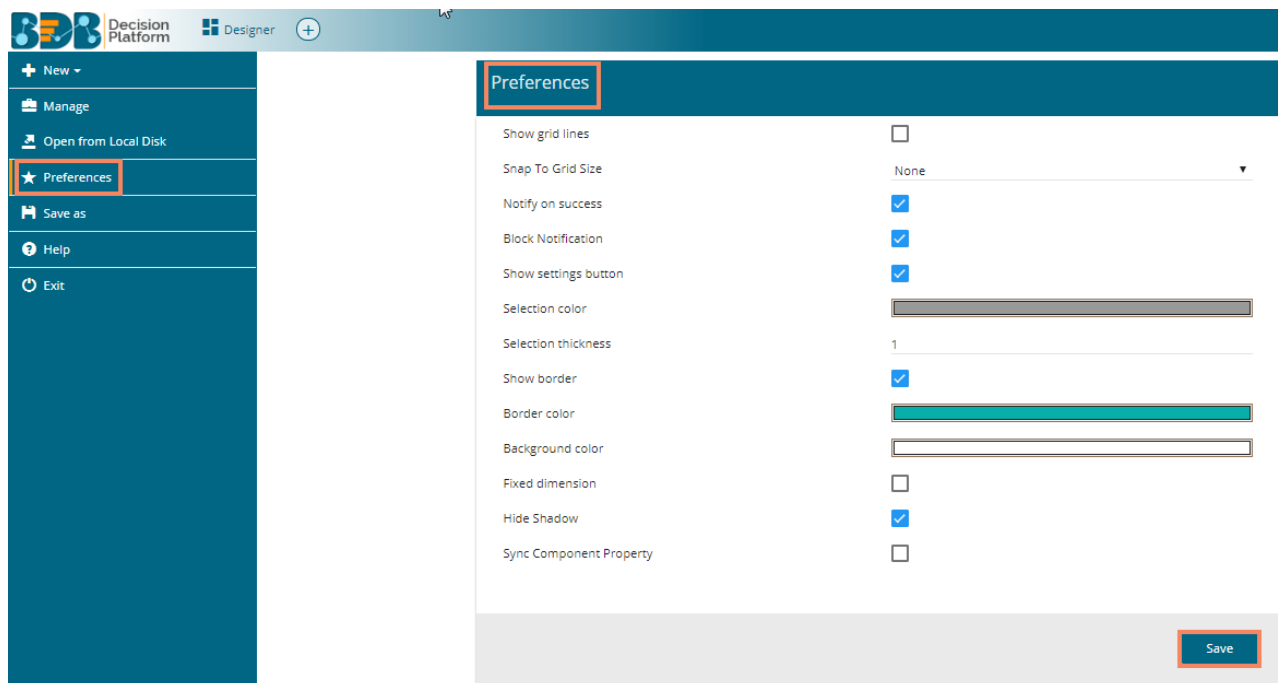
BDB Decision Platform

Designer

New

Manage

Open from Local Disk

Preferences

Save as

Help

Exit

Preferences

Show grid lines

Snap To Grid Size

None

Notify on success

Block Notification

Show settings button

Selection color

Selection thickness

1

Show border

Border color

Background color

Fixed dimension

Hide Shadow

Sync Component Property

Save